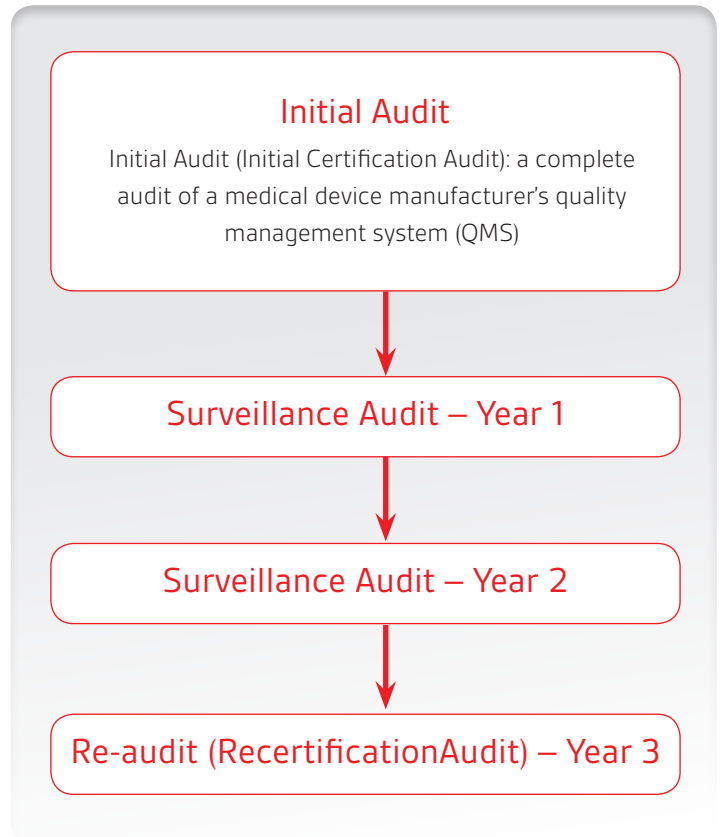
Initial Audit

Initial Audit (Initial Certification Audit): a complete audit of a medical device manufacturer's quality management system (QMS)

Surveillance Audit – Year 1

Surveillance Audit – Year 2

Re-audit (RecertificationAudit) – Year 3